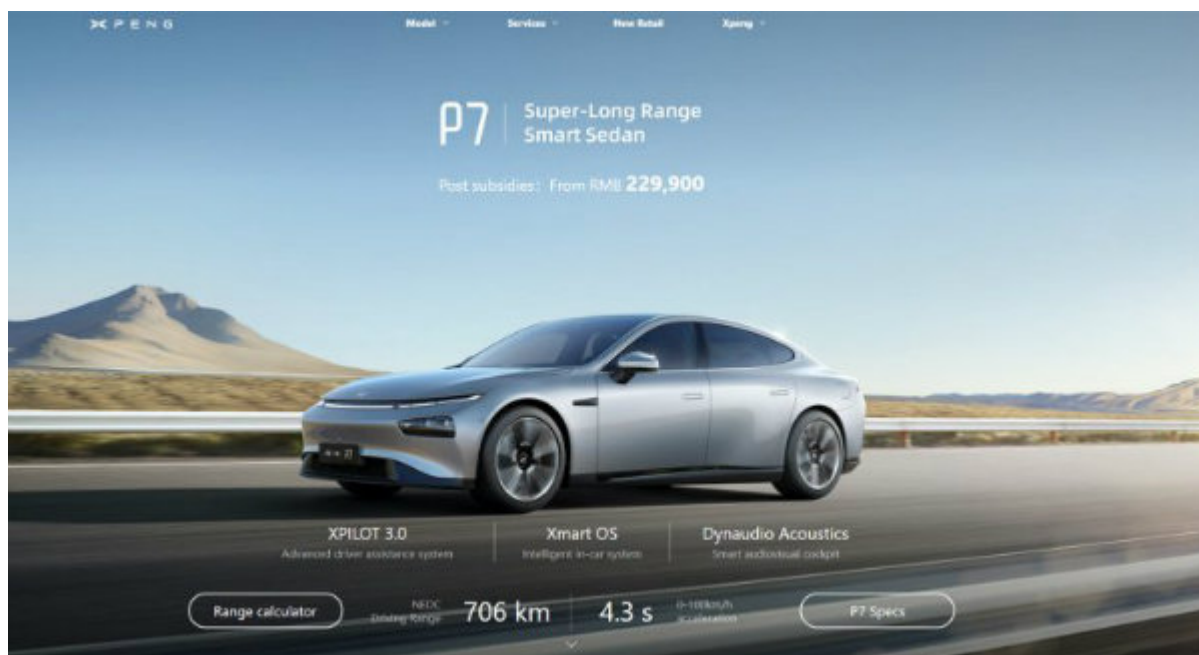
XPENG

Model
Services
New Retail
Xpeng

P7 | Super-Long Range Smart Sedan

Post subsidies: From RMB 229,900

XPILOT 3.0
Advanced driver assistance system

Xmart OS
Intelligent in-car system

Dynaudio Acoustics
Smart audiovisual cockpit

Range calculator

NEDC Driving Range 706 km

4.3 s 0-100km/h acceleration

P7 Specs